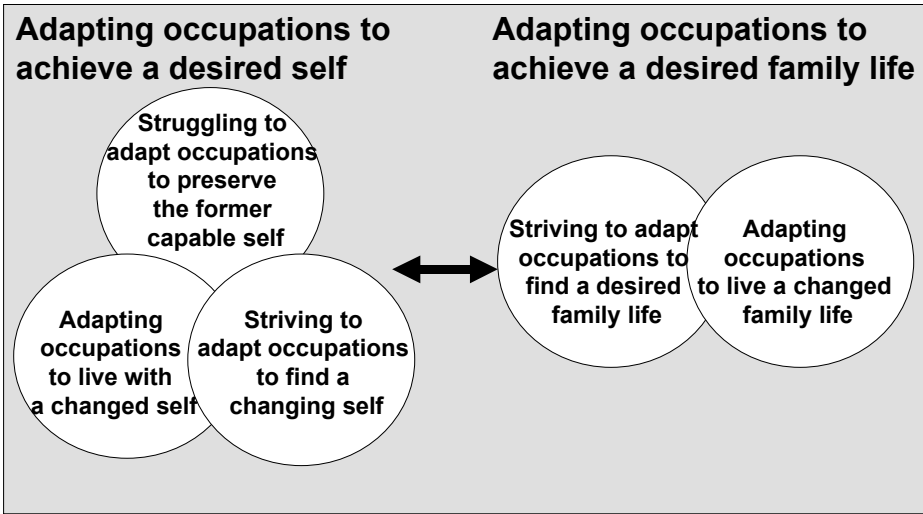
Adapting occupations to achieve a desired self

Struggling to adapt occupations to preserve the former capable self

Adapting occupations to live with a changed self

Striving to adapt occupations to find a changing self

Adapting occupations to achieve a desired family life

Striving to adapt occupations to find a desired family life

Adapting occupations to live a changed family life